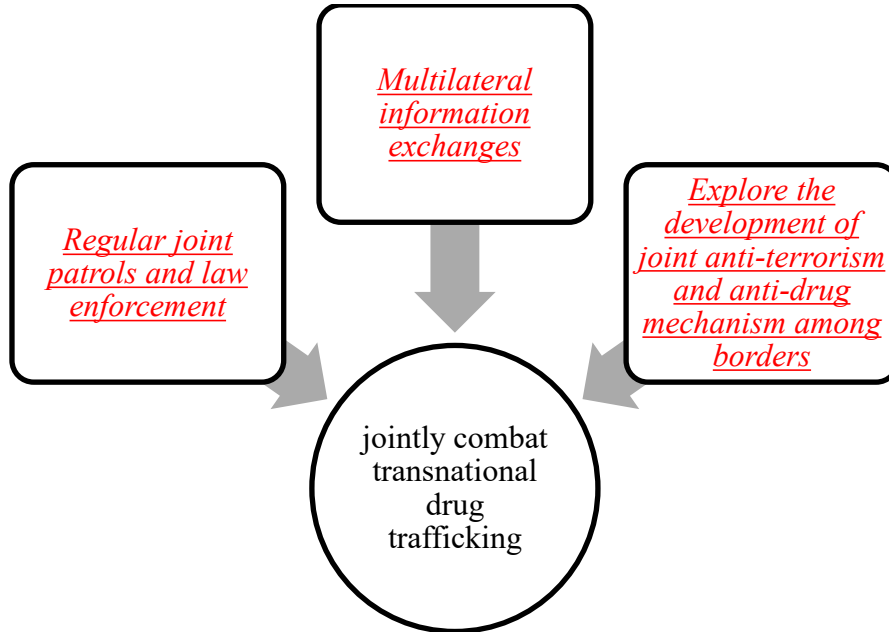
Multilateral information exchanges

Regular joint patrols and law enforcement

Explore the development of joint anti-terrorism and anti-drug mechanism among borders

jointly combat transnational drug trafficking